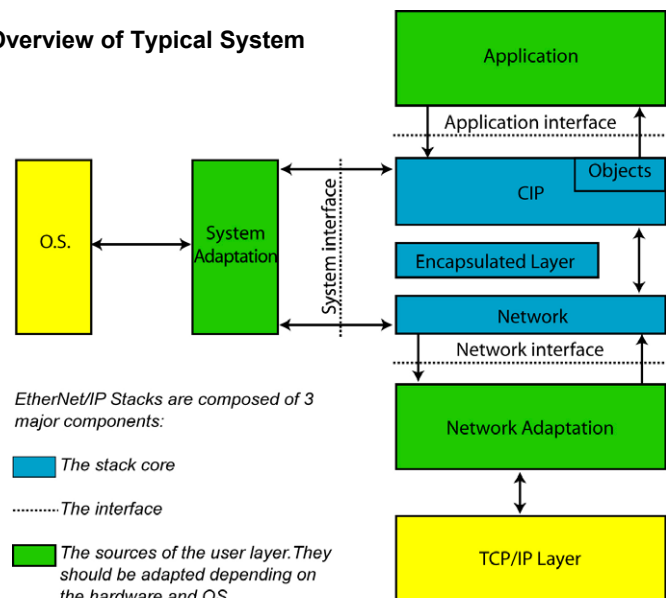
Overview of Typical System

Application

Application interface

O.S.

System Adaptation

System interface

CIP

Objects

Encapsulated Layer

Network

Network interface

Network Adaptation

TCP/IP Layer

EtherNet/IP Stacks are composed of 3 major components:

The stack core

The interface

The sources of the user layer.They should be adapted depending on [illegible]